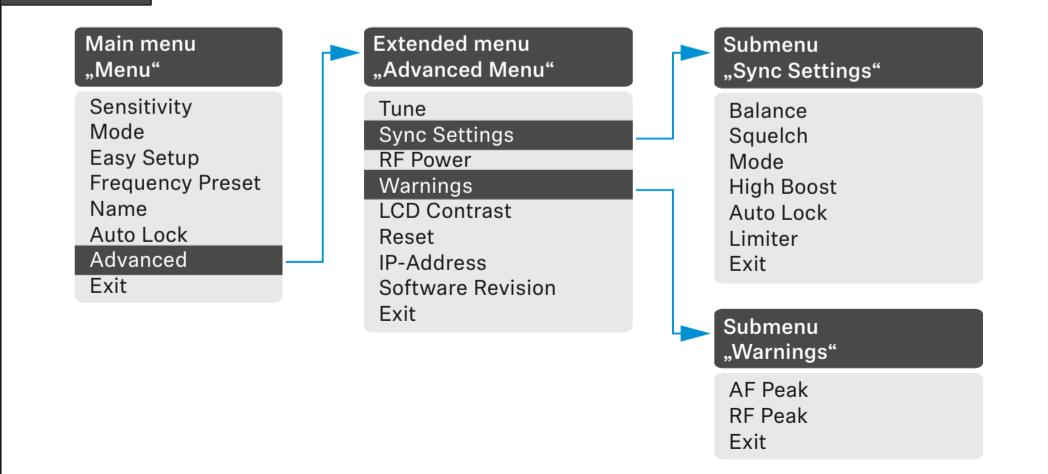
Main menu
„Menu“

Sensitivity
Mode
Easy Setup
Frequency Preset
Name
Auto Lock
Advanced
Exit

Extended menu
„Advanced Menu“

Tune
Sync Settings
RF Power
Warnings
LCD Contrast
Reset
IP-Address
Software Revision
Exit

Submenu
„Sync Settings“

Balance
Squelch
Mode
High Boost
Auto Lock
Limiter
Exit

Submenu
„Warnings“

AF Peak
RF Peak
Exit